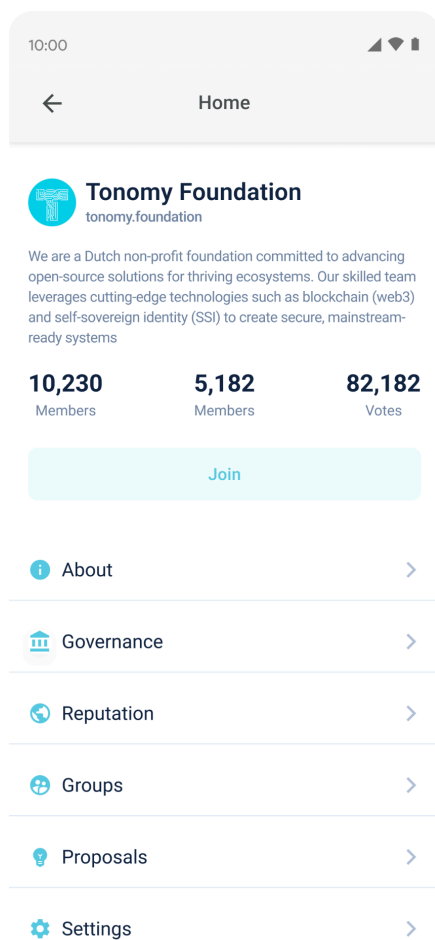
10:00

Home

Tonomy Foundation
tonomy.foundation

We are a Dutch non-profit foundation committed to advancing open-source solutions for thriving ecosystems. Our skilled team leverages cutting-edge technologies such as blockchain (web3) and self-sovereign identity (SSI) to create secure, mainstream-ready systems

10,230
Members

5,182
Members

82,182
Votes

Join

About

Governance

Reputation

Groups

Proposals

Settings